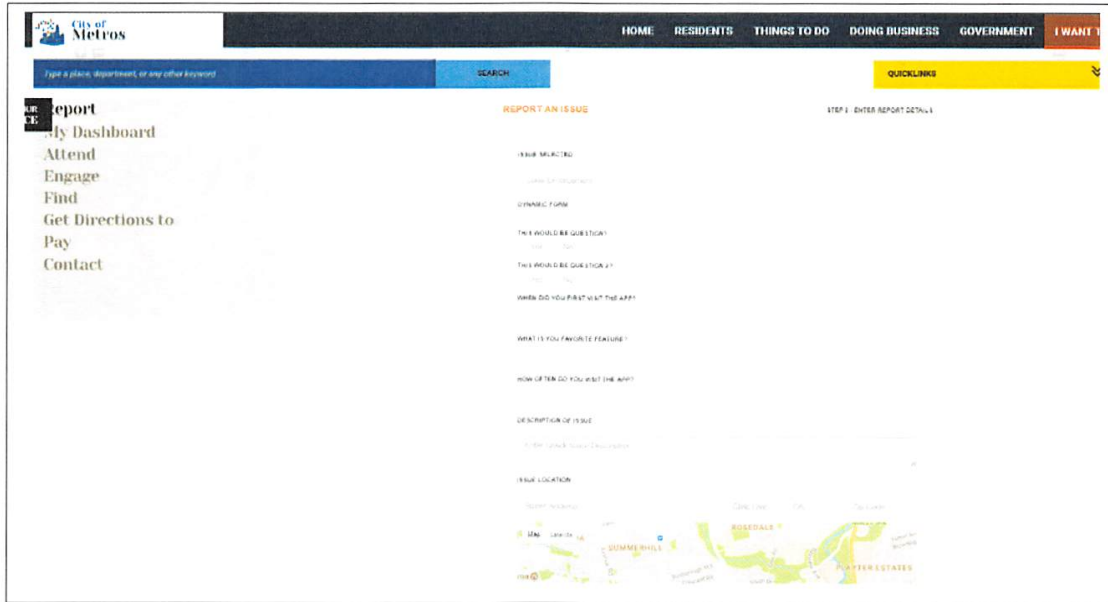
City of Metros

HOME RESIDENTS THINGS TO DO DOING BUSINESS GOVERNMENT I WANT T

Type a place, department, or any other keyword

SEARCH

QUICKLINKS

Report
My Dashboard
Attend
Engage
Find
Get Directions to
Pay
Contact

REPORT AN ISSUE

STEP 2 : ENTER REPORT DETAILS

ISSUE SELECTED

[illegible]

DYNAMIC FORM

THIS WOULD BE QUESTION1

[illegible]

THIS WOULD BE QUESTION 2?

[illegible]

WHEN DID YOU FIRST VISIT THE APP?

WHAT IS YOU FAVORITE FEATURE?

HOW OFTEN DO YOU VISIT THE APP?

DESCRIPTION OF ISSUE

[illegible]

ISSUE LOCATION

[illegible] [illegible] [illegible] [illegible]

ROSEDALE

SUMMERHILL

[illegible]

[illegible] ESTATES